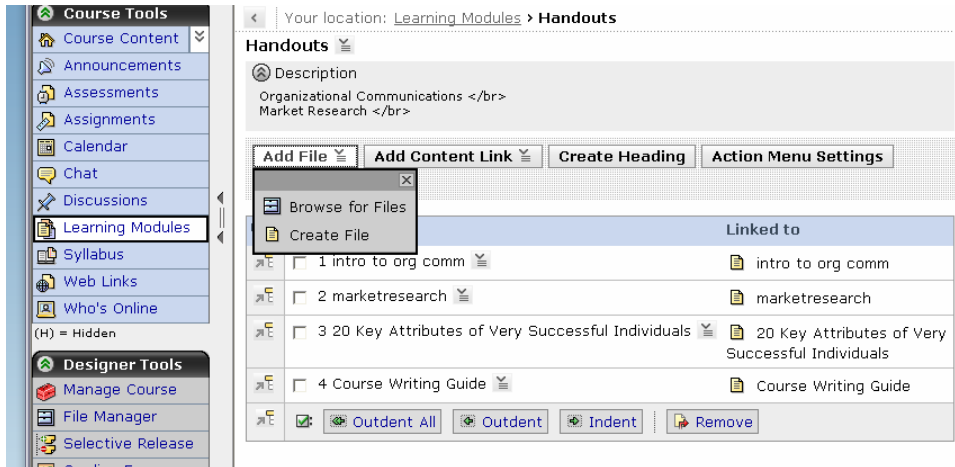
Course Tools
Course Content
Announcements
Assessments
Assignments
Calendar
Chat
Discussions
Learning Modules
Syllabus
Web Links
Who's Online
(H) = Hidden

Designer Tools
Manage Course
File Manager
Selective Release

Your location: Learning Modules > Handouts

Handouts

Description
Organizational Communications </br>
Market Research </br>

Add File | Add Content Link | Create Heading | Action Menu Settings

Browse for Files
Create File

| | | Linked to |
|---|---|---|
| | 1 intro to org comm | intro to org comm |
| | 2 marketresearch | marketresearch |
| | 3 20 Key Attributes of Very Successful Individuals | 20 Key Attributes of Very Successful Individuals |
| | 4 Course Writing Guide | Course Writing Guide |

Outdent All | Outdent | Indent | Remove